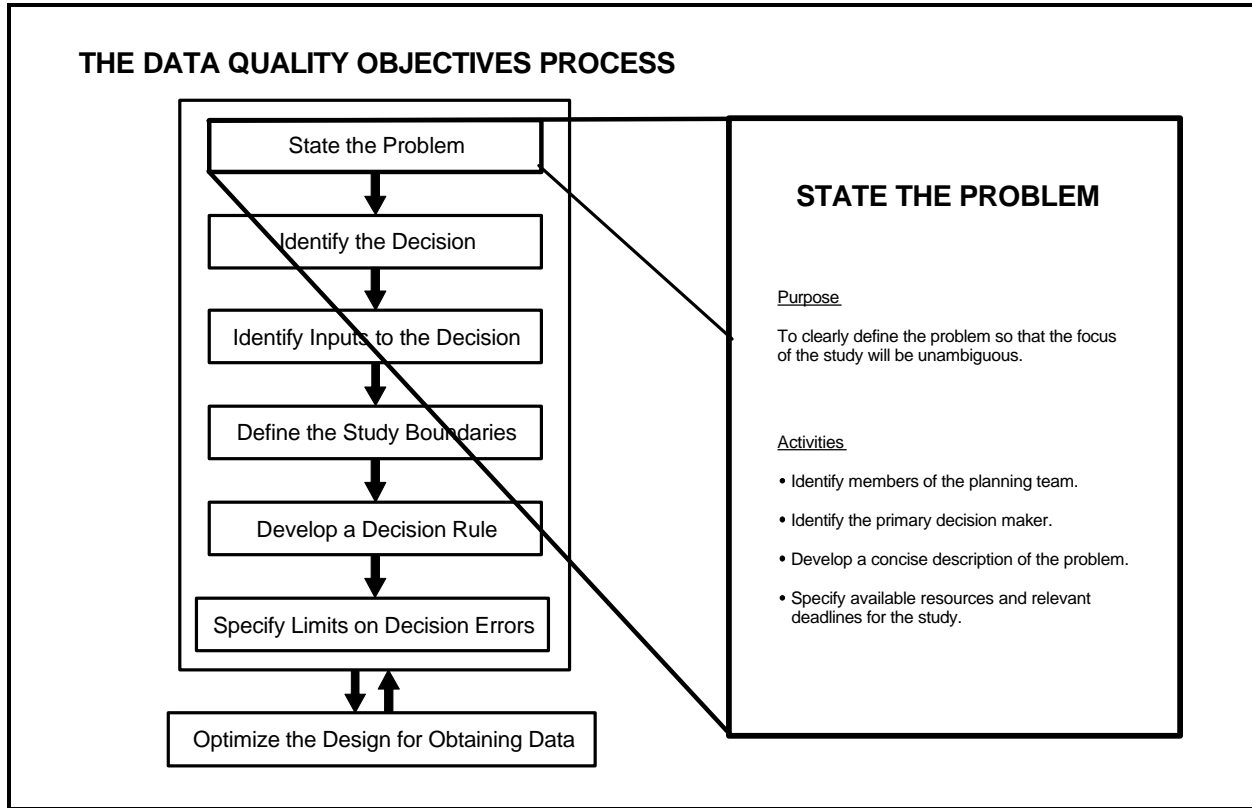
THE DATA QUALITY OBJECTIVES PROCESS

State the Problem

Identify the Decision

Identify Inputs to the Decision

Define the Study Boundaries

Develop a Decision Rule

Specify Limits on Decision Errors

Optimize the Design for Obtaining Data

STATE THE PROBLEM

Purpose

To clearly define the problem so that the focus of the study will be unambiguous.

Activities

• Identify members of the planning team.

• Identify the primary decision maker.

• Develop a concise description of the problem.

• Specify available resources and relevant deadlines for the study.